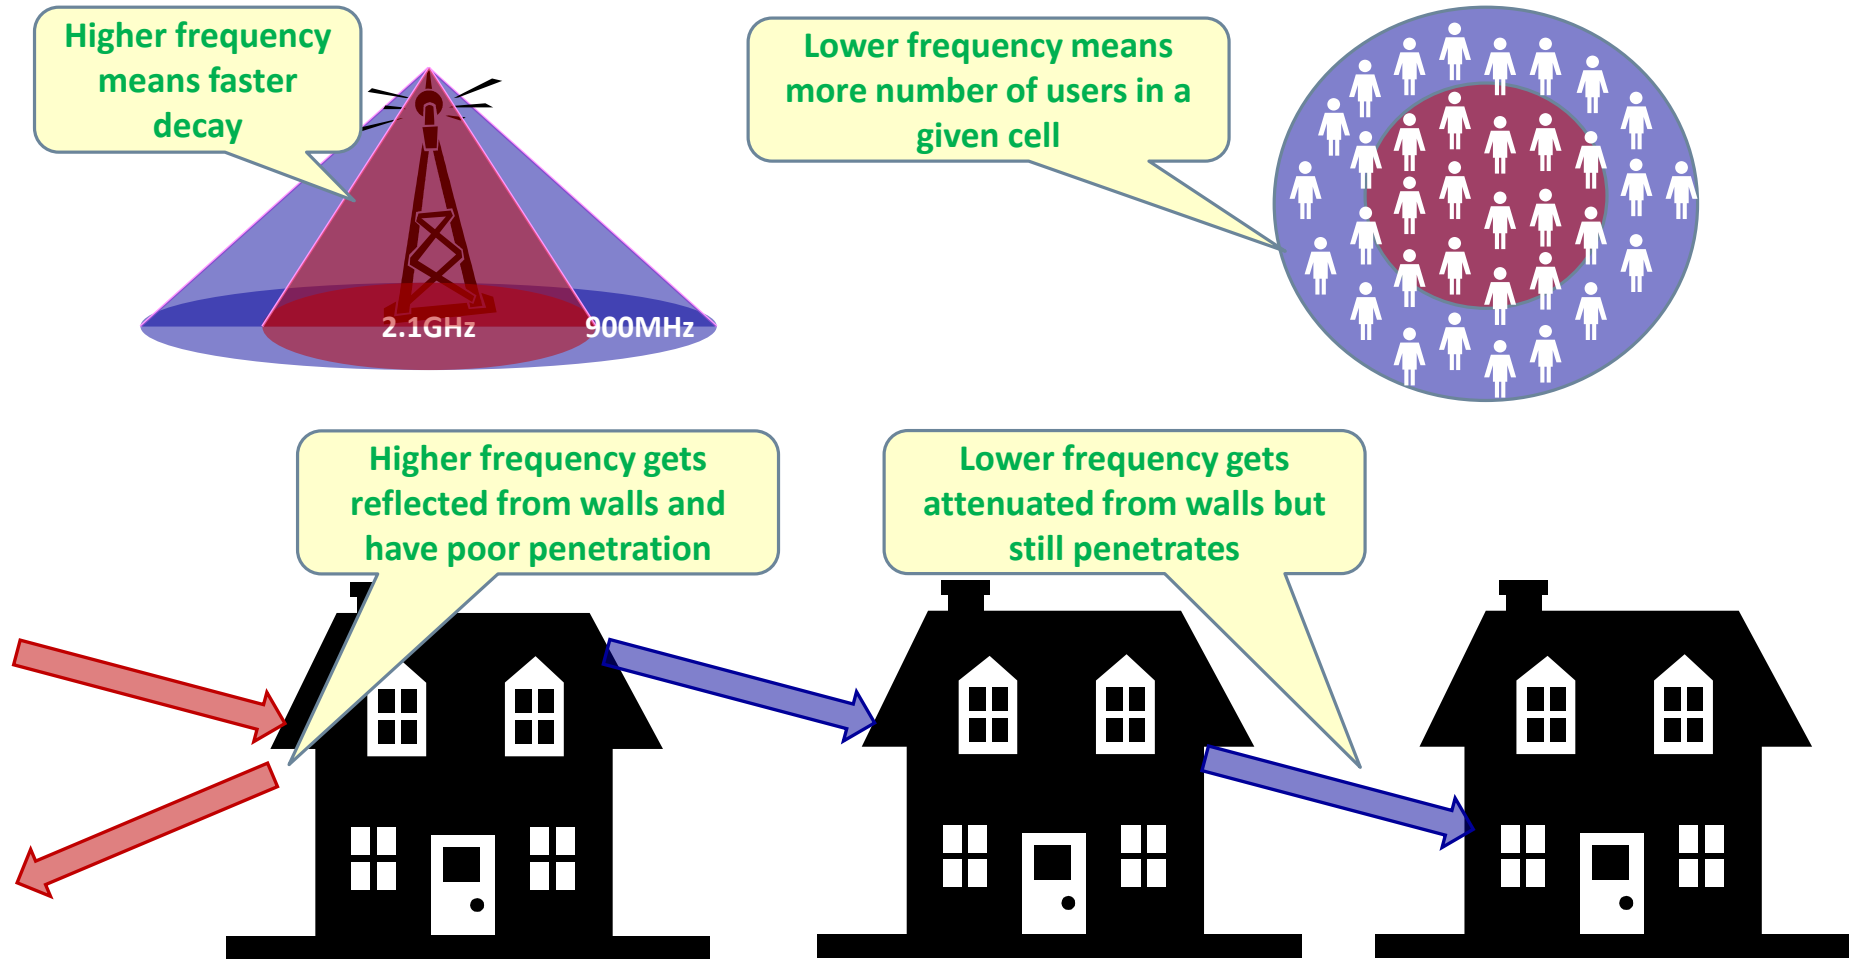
Higher frequency means faster decay

2.1GHz

900MHz

Lower frequency means more number of users in a given cell

Higher frequency gets reflected from walls and have poor penetration

Lower frequency gets attenuated from walls but still penetrates